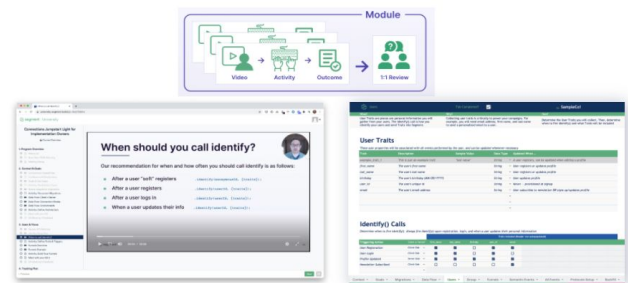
Module

Video → Activity → Outcome → 1:1 Review

When should you call identify?

Our recommendation for when and how often you should call identify is as follows:

After a user "soft" registers
After a user registers
After a user logs in
When a user updates their info

User Traits

Identify() Calls